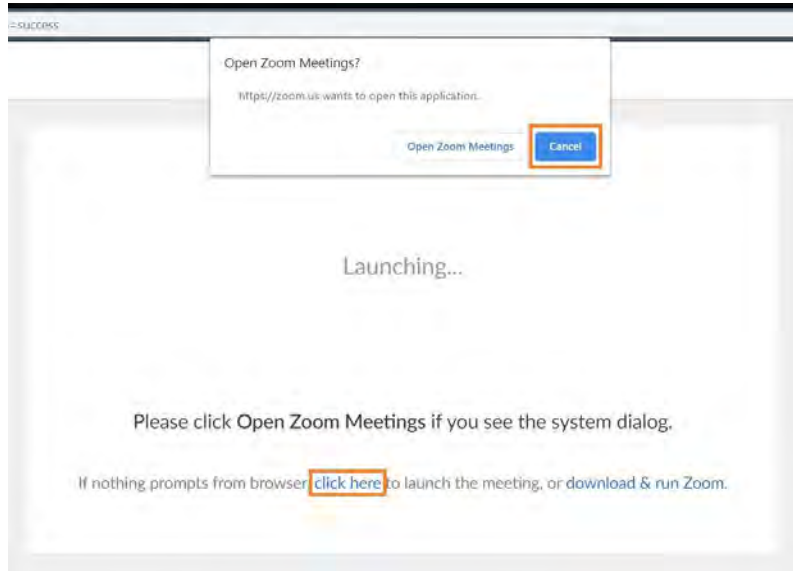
=success

Open Zoom Meetings?

https://zoom.us wants to open this application.

Open Zoom Meetings

Cancel

Launching...

Please click Open Zoom Meetings if you see the system dialog.

If nothing prompts from browser, click here to launch the meeting, or download & run Zoom.